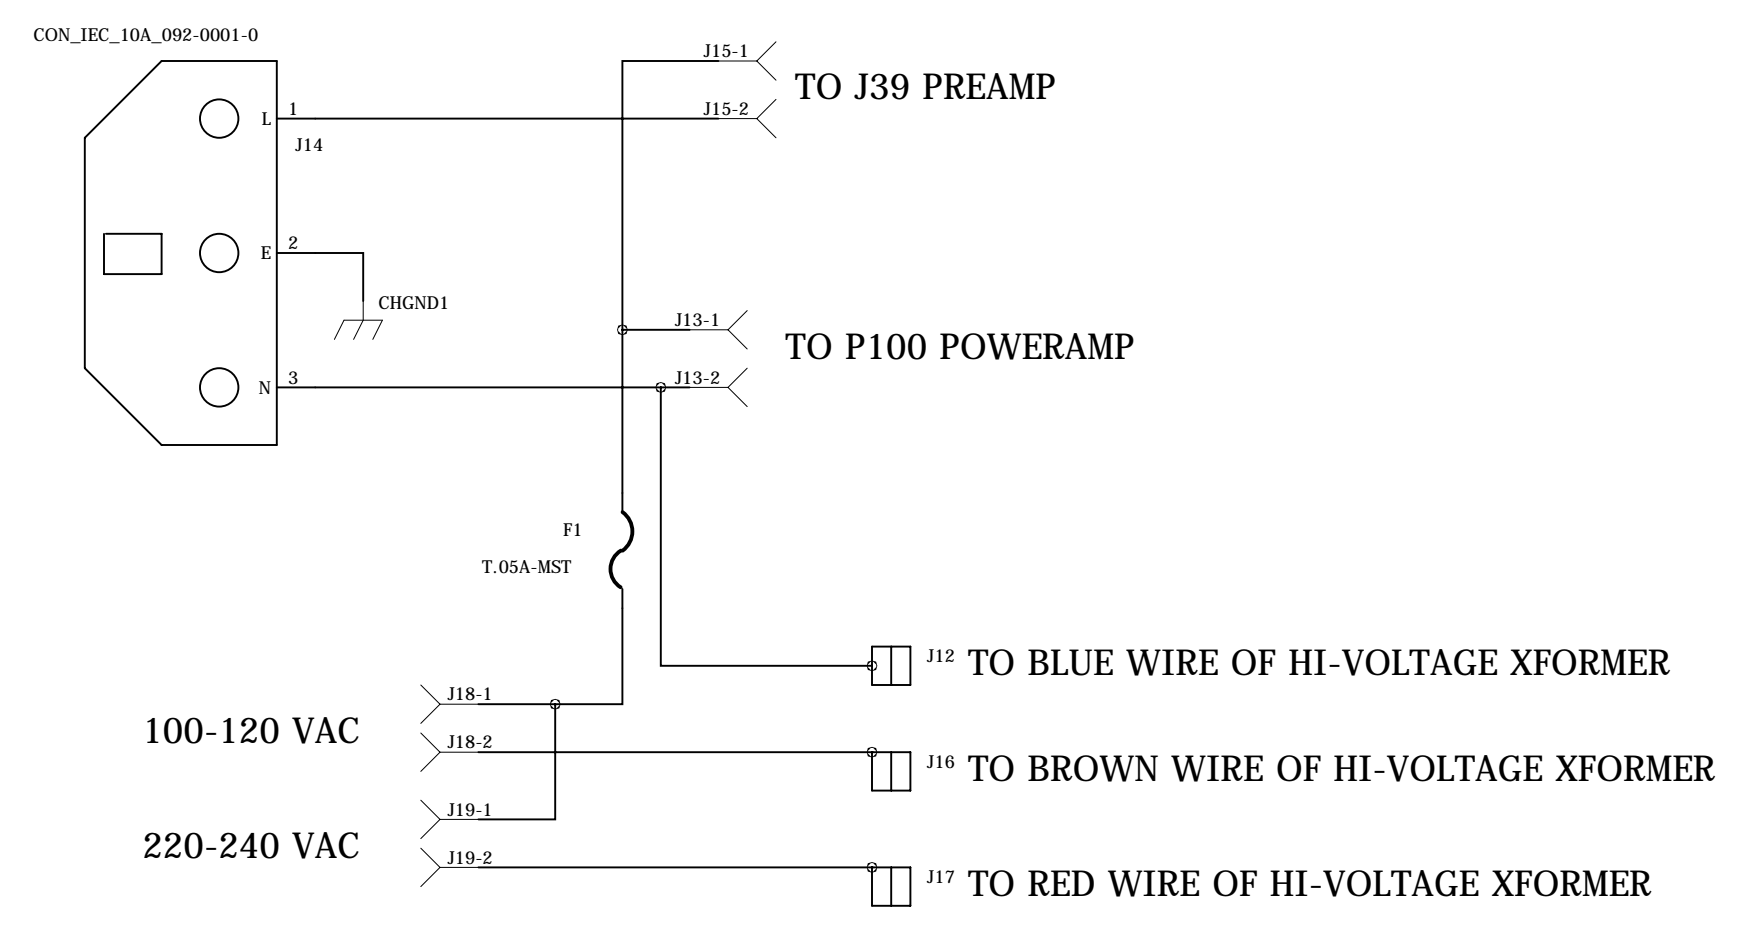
CON_IEC_10A_092-0001-0

L 1
J14

E 2
CHGND1

N 3

J15-1
TO J39 PREAMP
J15-2

J13-1
TO P100 POWERAMP
J13-2

F1
T.05A-MST

J12 TO BLUE WIRE OF HI-VOLTAGE XFORMER

J18-1
100-120 VAC
J18-2

J16 TO BROWN WIRE OF HI-VOLTAGE XFORMER

J19-1
220-240 VAC
J19-2

J17 TO RED WIRE OF HI-VOLTAGE XFORMER